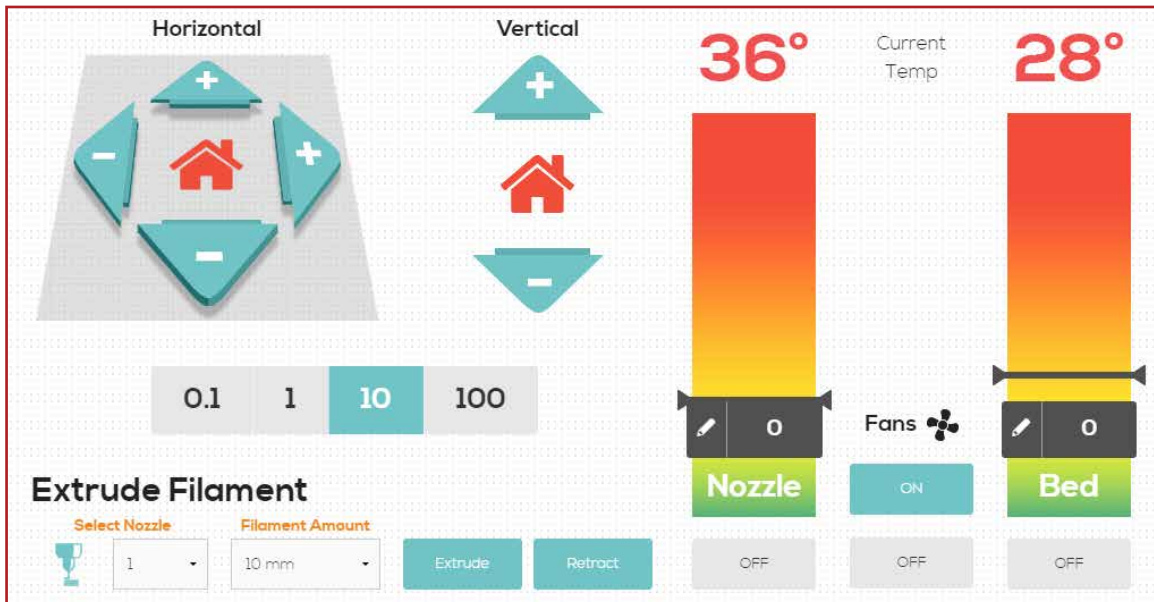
Horizontal

Vertical

36°

Current Temp

28°

+

-

+

-

+

-

0.1 | 1 | 10 | 100

0

Fans

0

Extrude Filament

Select Nozzle

1

Filament Amount

10 mm

Extrude

Retract

Nozzle

ON

Bed

OFF

OFF

OFF